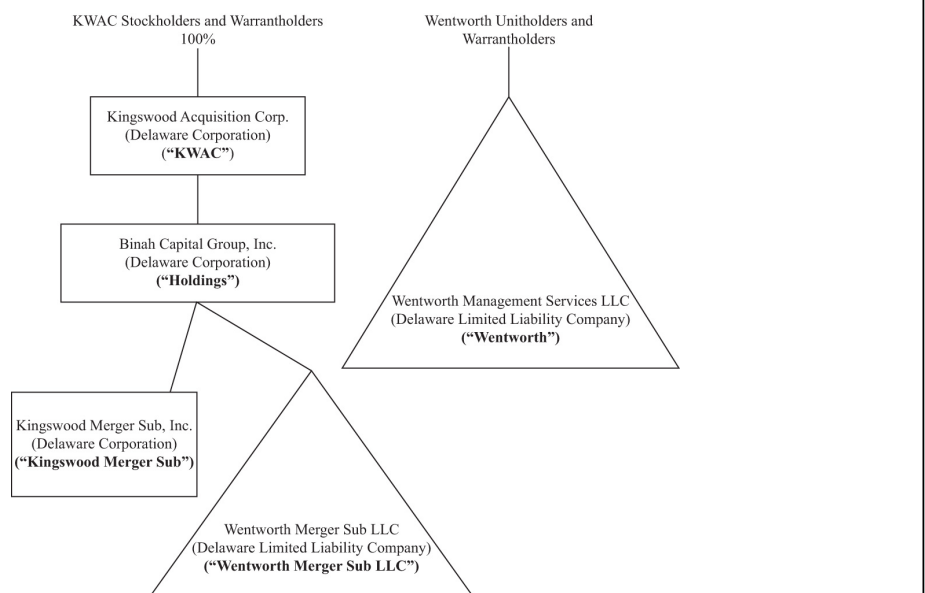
KWAC Stockholders and Warrantholders
100%

Wentworth Unitholders and Warrantholders

Kingswood Acquisition Corp.
(Delaware Corporation)
("KWAC")

Binah Capital Group, Inc.
(Delaware Corporation)
("Holdings")

Wentworth Management Services LLC
(Delaware Limited Liability Company)
("Wentworth")

Kingswood Merger Sub, Inc.
(Delaware Corporation)
("Kingswood Merger Sub")

Wentworth Merger Sub LLC
(Delaware Limited Liability Company)
("Wentworth Merger Sub LLC")